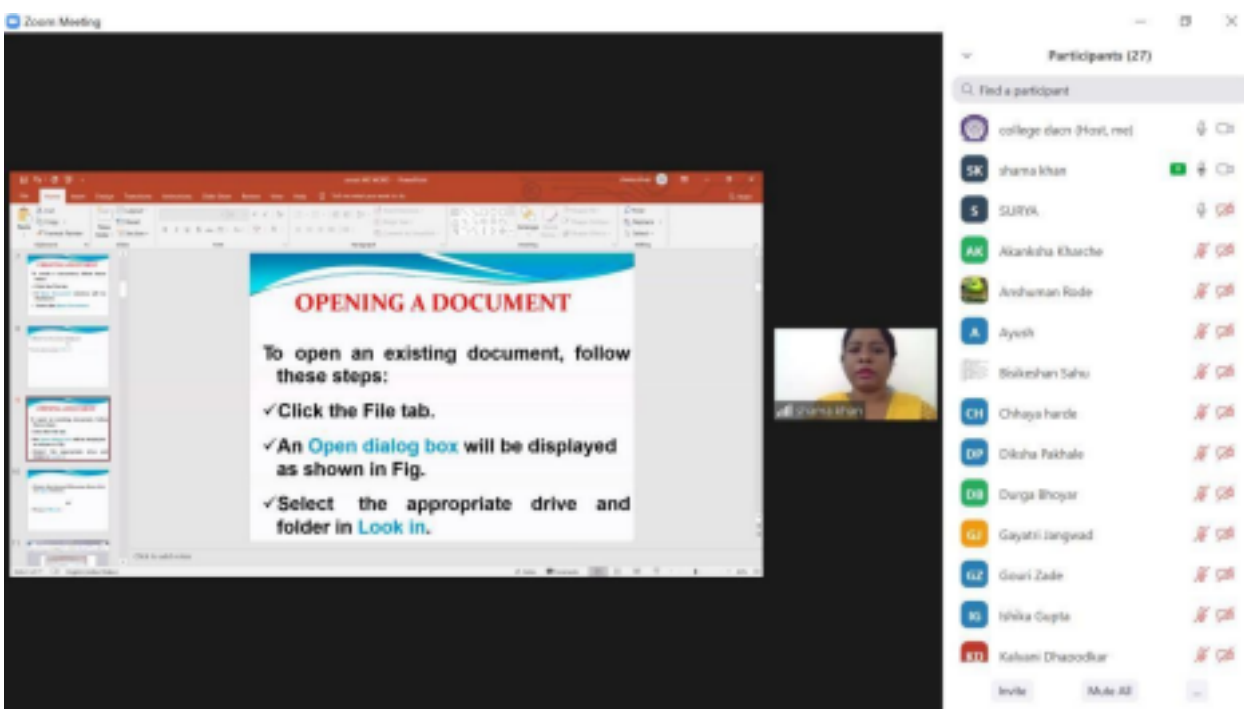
Zoom Meeting

OPENING A DOCUMENT

To open an existing document, follow these steps:

✓Click the File tab.

✓An Open dialog box will be displayed as shown in Fig.

✓Select the appropriate drive and folder in Look in.

shama khan

Participants (27)

Find a participant

college dacn (Host, me)

SK shama khan

S SURYA

AK Akanksha Kharche

Andhaman Rode

A Ayush

Bisikeshan Sahu

CH Chhaya harde

DP Diksha Pakhale

DB Durga Bhoyar

GJ Gayatri Jangwad

GZ Gouri Zade

IG Ishika Gupta

KD Kalyani Dhapodkar

Invite

Mute All

...